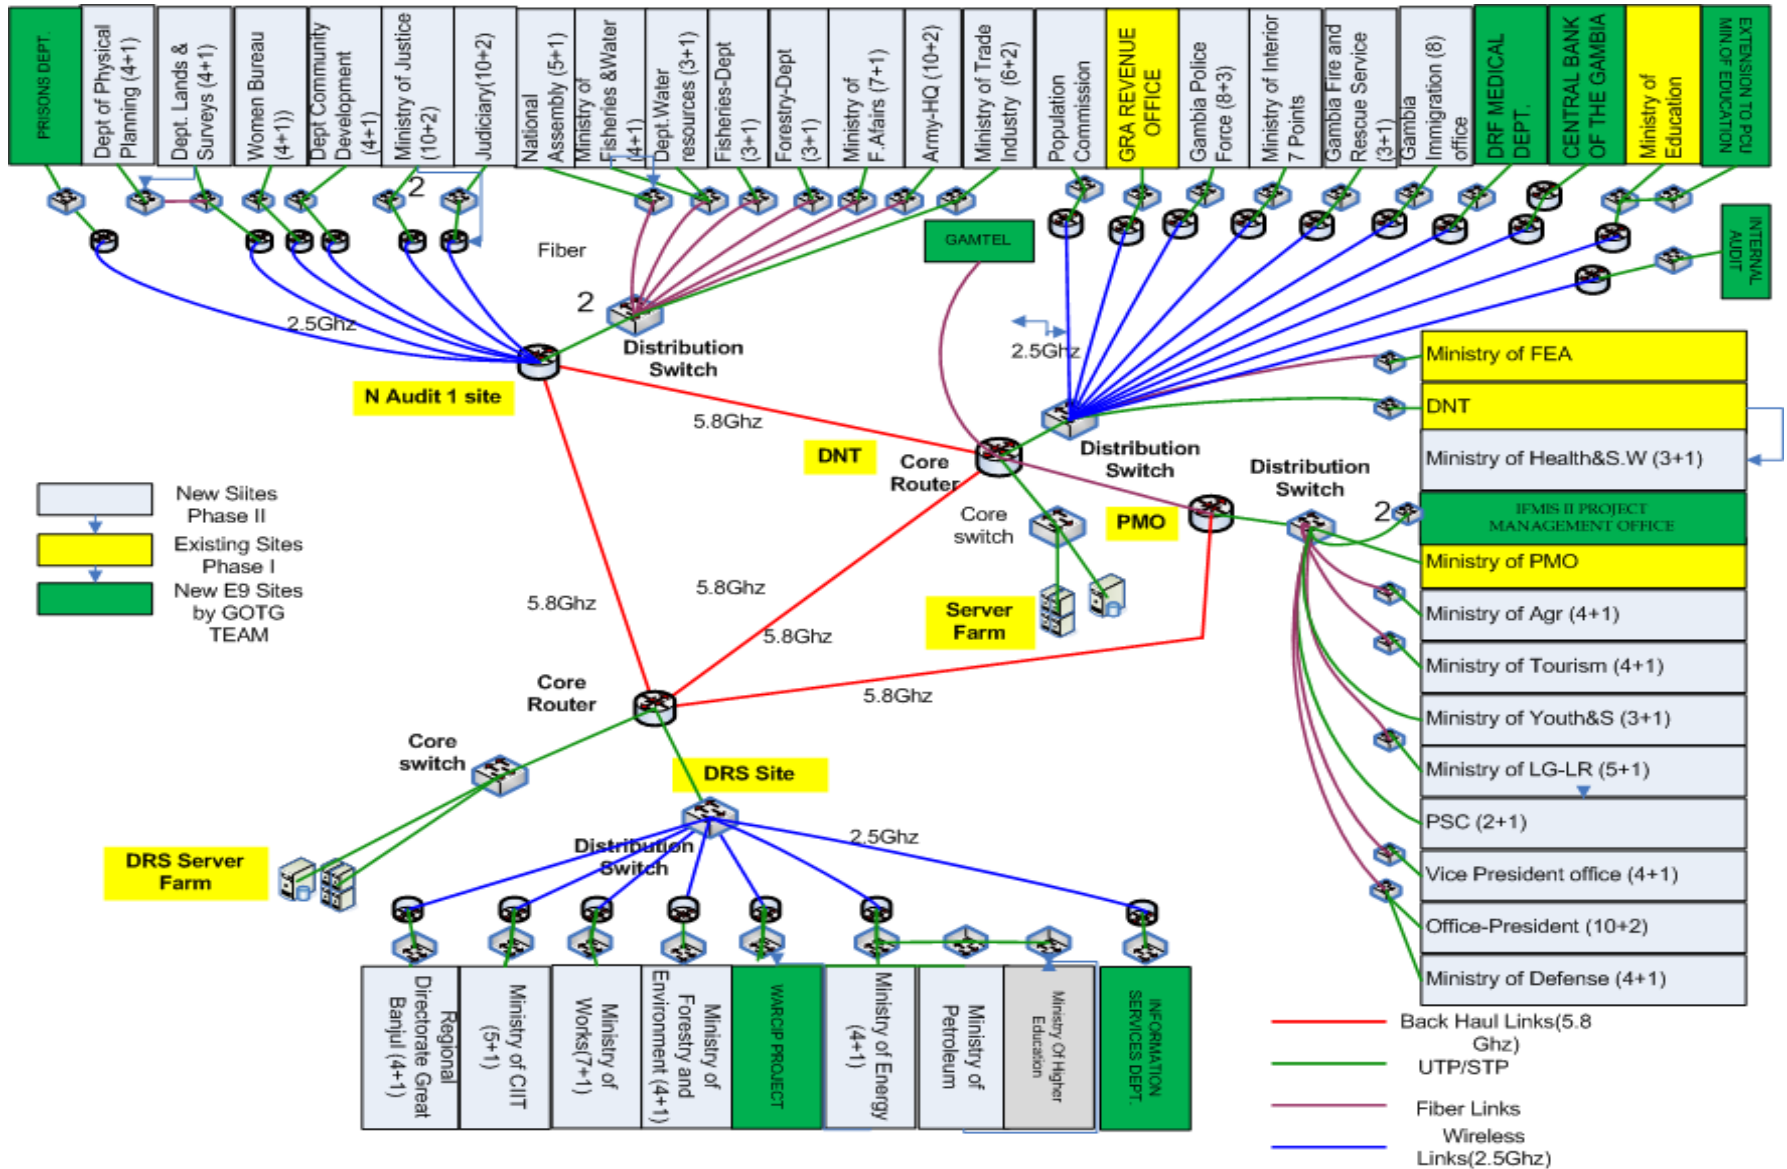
PRISONS DEPT

Dept of Physical Planning (4+1)

Dept. Lands & Surveys (4+1)

Women Bureau (4+1))

Dept Community Development (4+1)

Ministry of Justice (10+2)

Judiciary(10+2)

National Assembly (5+1)

Ministry of Fisheries &Water (4+1)

Dept.Water resources (3+1)

Fisheries-Dept (3+1)

Forestry-Dept (3+1)

Ministry of F.Afairs (7+1)

Army-HQ (10+2)

Ministry of Trade Industry (6+2)

Population Commission

GRA REVENUE OFFICE

Gambia Police Force (8+3)

Ministry of Interior 7 Points

Gambia Fire and Rescue Service (3+1)

Gambia Immigration (8) office

DRF MEDICAL DEPT.

CENTRAL BANK OF THE GAMBIA

Ministry of Education

EXTENSION TO PCU MIN OF EDUCATION

2

Fiber

GAMTEL

INTERNAL AUDIT

2

2.5Ghz

Distribution Switch

N Audit 1 site

2.5Ghz

Ministry of FEA

DNT

5.8Ghz

DNT

Core Router

Distribution Switch

Ministry of Health&S.W (3+1)

Distribution Switch

New Siltes Phase II

Existing Sites Phase I

New E9 Sites by GOTG TEAM

Core switch

PMO

2

IFMIS II PROJECT MANAGEMENT OFFICE

Ministry of PMO

5.8Ghz

5.8Ghz

Server Farm

Ministry of Agr (4+1)

5.8Ghz

Ministry of Tourism (4+1)

Core Router

5.8Ghz

Ministry of Youth&S (3+1)

Core switch

DRS Site

Ministry of LG-LR (5+1)

2.5Ghz

PSC (2+1)

Distribution Switch

DRS Server Farm

Vice President office (4+1)

Office-President (10+2)

Ministry of Defense (4+1)

Regional Directorate Great Banjul (4+1)

Ministry of CIIT (5+1)

Ministry of Works(7+1)

Ministry of Forestry and Environment (4+1)

WARCIP PROJECT

Ministry of Energy (4+1)

Ministry of Petroleum

Ministry Of Higher Education

INFORMATION SERVICES DEPT.

Back Haul Links(5.8 Ghz)

UTP/STP

Fiber Links

Wireless Links(2.5Ghz)